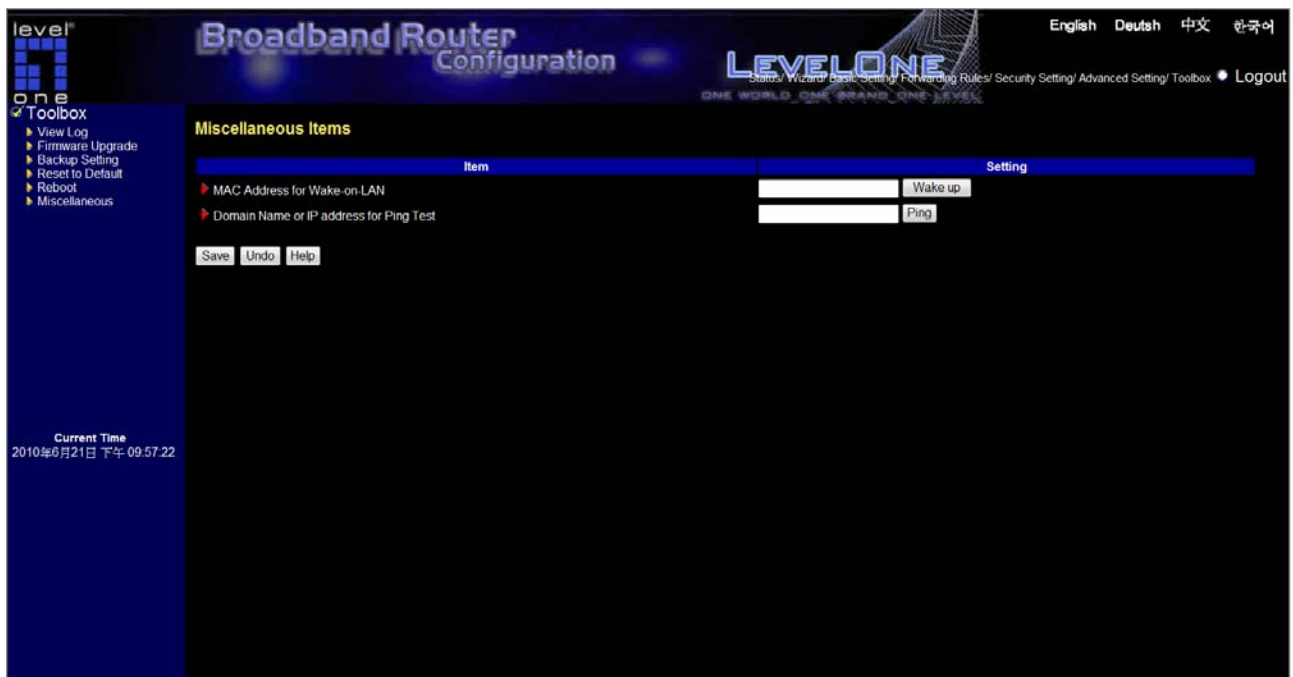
level one

Broadband Router Configuration

LEVELONE
ONE WORLD ONE BRAND ONE LEVEL

English Deutsh 中文 한국어

Status/ Wizard/ Basic Setting/ Forwarding Rules/ Security Setting/ Advanced Setting/ Toolbox Logout

Toolbox
View Log
Firmware Upgrade
Backup Setting
Reset to Default
Reboot
Miscellaneous

Miscellaneous Items

| Item | Setting |
|---|---|
| MAC Address for Wake-on-LAN | Wake up |
| Domain Name or IP address for Ping Test | Ping |

Save Undo Help

Current Time
2010年6月21日 下午 09:57:22